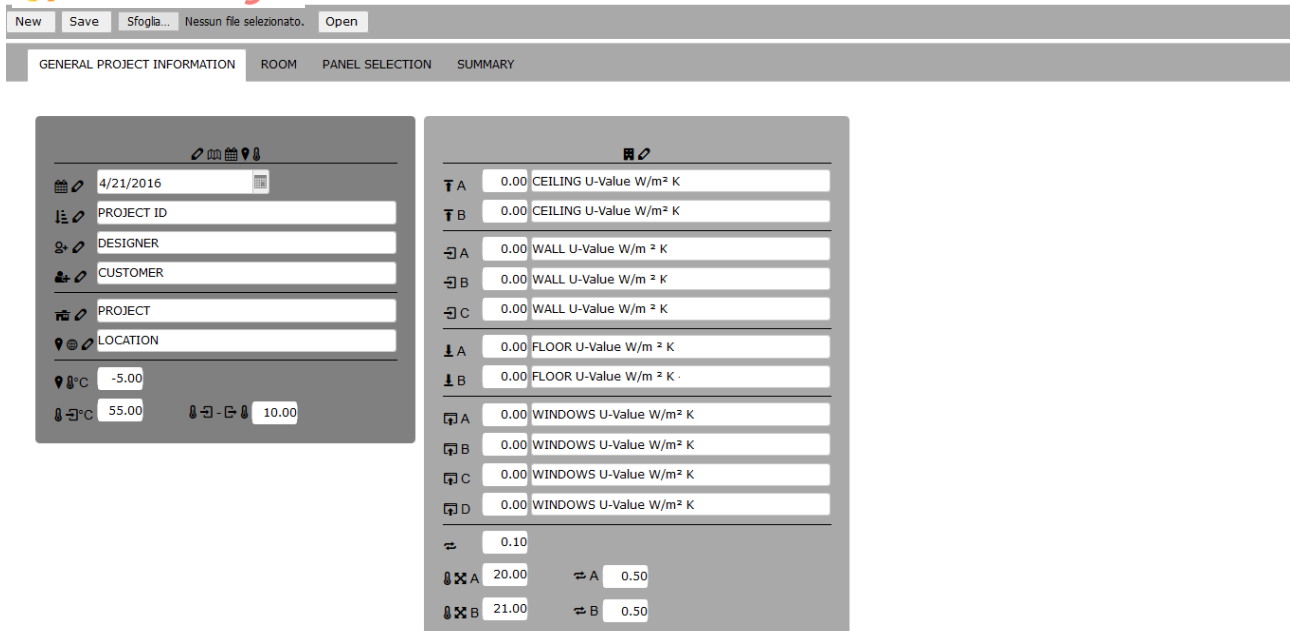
New Save Sfoglia... Nessun file selezionato. Open

GENERAL PROJECT INFORMATION ROOM PANEL SELECTION SUMMARY

4/21/2016
PROJECT ID
DESIGNER
CUSTOMER
PROJECT
LOCATION
°C -5.00
°C 55.00 10.00

A 0.00 CEILING U-Value W/m² K
B 0.00 CEILING U-Value W/m² K
A 0.00 WALL U-Value W/m ² K
B 0.00 WALL U-Value W/m ² K
C 0.00 WALL U-Value W/m ² K
A 0.00 FLOOR U-Value W/m ² K
B 0.00 FLOOR U-Value W/m ² K
A 0.00 WINDOWS U-Value W/m² K
B 0.00 WINDOWS U-Value W/m² K
C 0.00 WINDOWS U-Value W/m² K
D 0.00 WINDOWS U-Value W/m² K
0.10
A 20.00 A 0.50
B 21.00 B 0.50